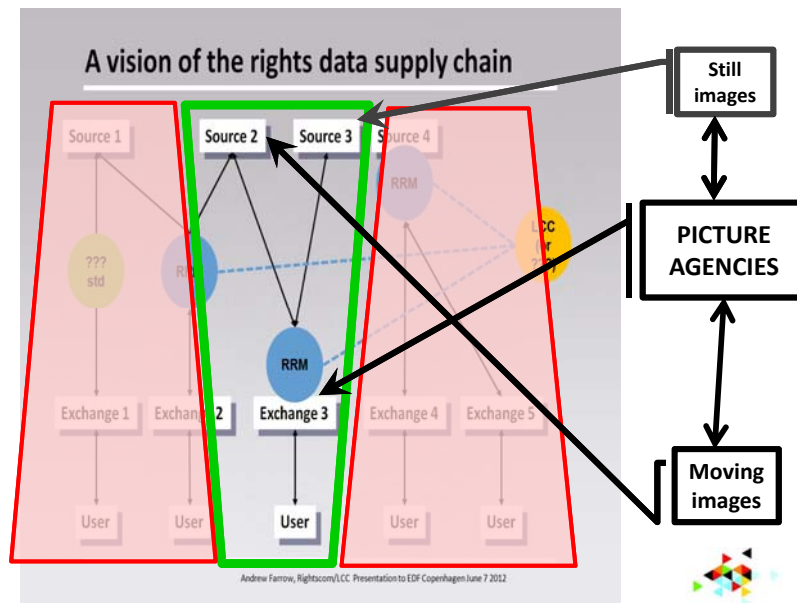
A vision of the rights data supply chain

Source 1

Source 2

Source 3

Source 4

???
std

RRM

RRM

LCC
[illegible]

RRM

Exchange 1

Exchange 2

Exchange 3

Exchange 4

Exchange 5

User

User

User

User

User

Andrew Farrow, Rightscom/LCC Presentation to EDF Copenhagen June 7 2012

Still images

PICTURE AGENCIES

Moving images